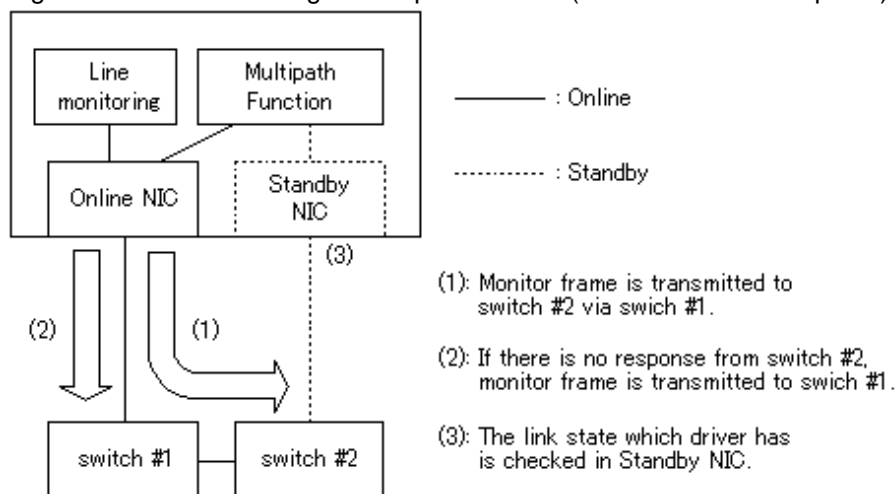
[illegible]

Line monitoring

Multipath Function

Online NIC

Standby NIC

(3)

(2)

(1)

switch #1

switch #2

: Online

: Standby

(1): Monitor frame is transmitted to switch #2 via swich #1.

(2): If there is no response from switch #2, monitor frame is transmitted to swich #1.

(3): The link state which driver has is checked in Standby NIC.